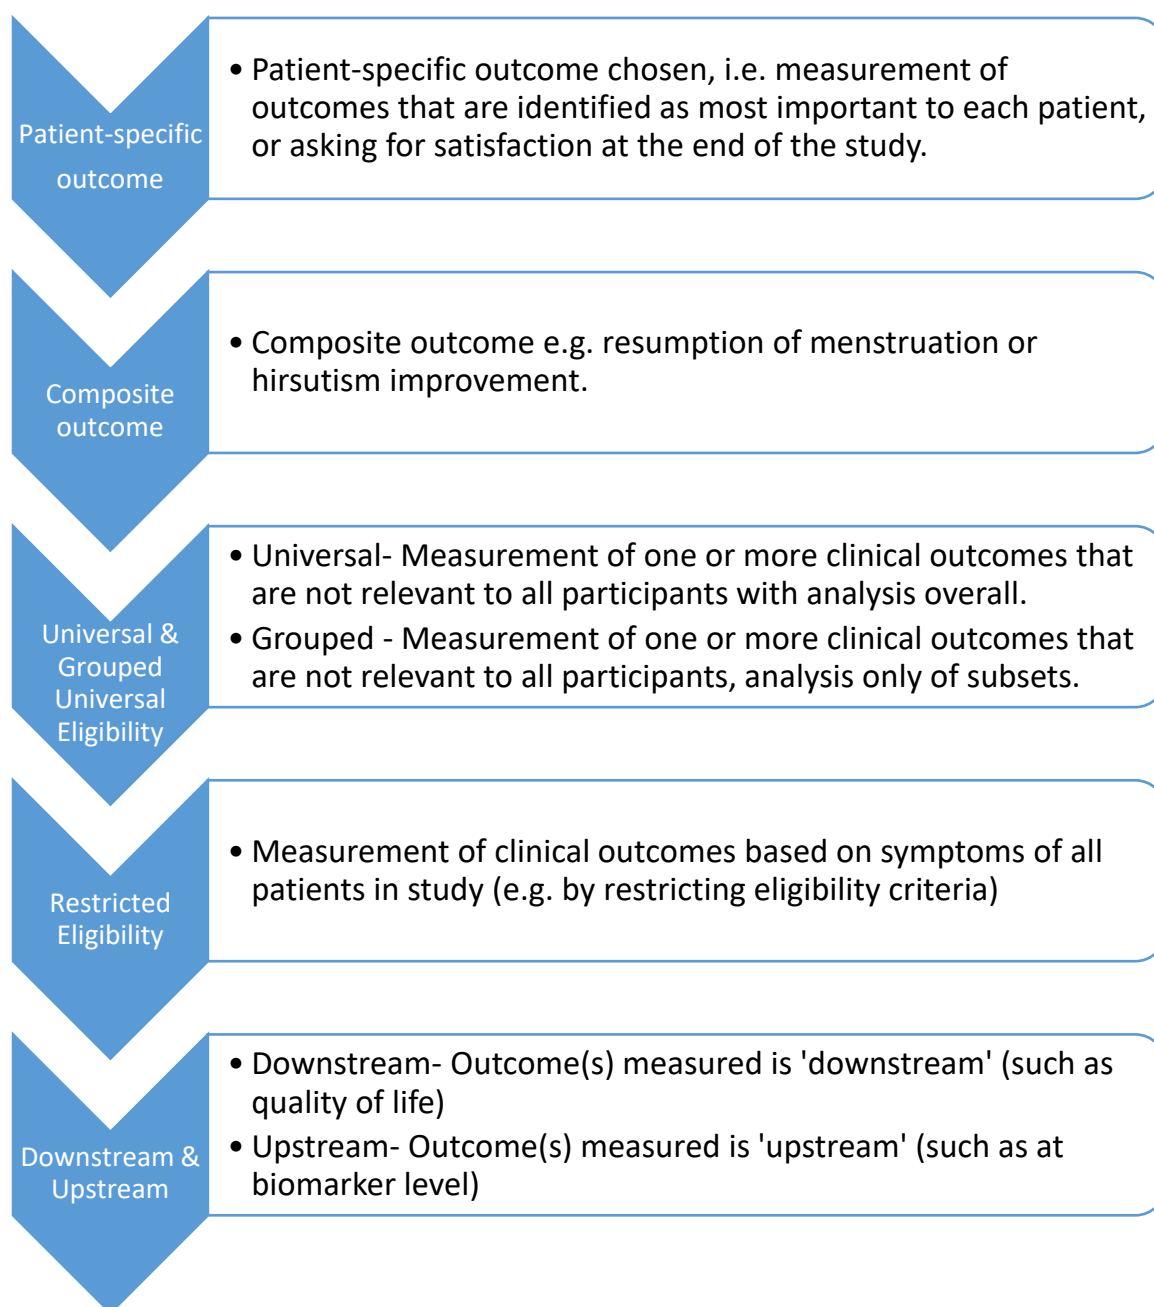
Patient-specific outcome

• Patient-specific outcome chosen, i.e. measurement of outcomes that are identified as most important to each patient, or asking for satisfaction at the end of the study.

Composite outcome

• Composite outcome e.g. resumption of menstruation or hirsutism improvement.

Universal & Grouped Universal Eligibility

• Universal- Measurement of one or more clinical outcomes that are not relevant to all participants with analysis overall.

• Grouped - Measurement of one or more clinical outcomes that are not relevant to all participants, analysis only of subsets.

Restricted Eligibility

• Measurement of clinical outcomes based on symptoms of all patients in study (e.g. by restricting eligibility criteria)

Downstream & Upstream

• Downstream- Outcome(s) measured is 'downstream' (such as quality of life)

• Upstream- Outcome(s) measured is 'upstream' (such as at biomarker level)